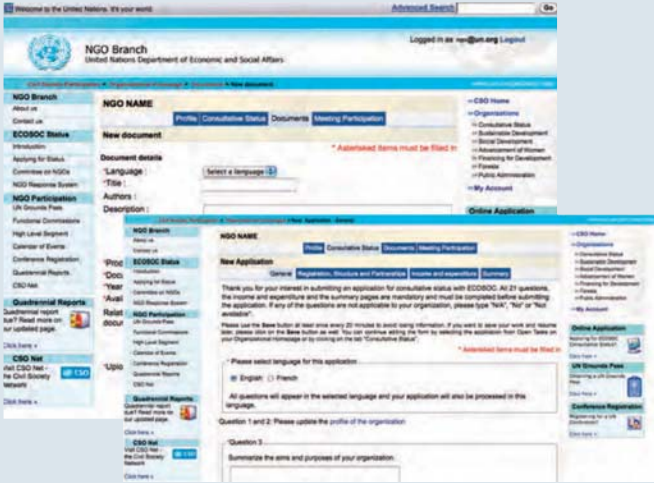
Welcome to the United Nations. It's your world.

Advanced Search

Go

NGO Branch
United Nations Department of Economic and Social Affairs

Logged in as: ngo@un.org Logout

NGO Branch
About us
Contact us

ECOSOC Status
Introduction
Applying for Status
Committee on NGOs
NGO Response System

NGO Participation
UN Grounds Pass
Functional Commissions
High Level Segment
Calendar of Events
Conference Registration
Quadrennial Reports
CSO Net

Quadrennial Reports
Quadrennial report due? Read more on our updated page.
Click here »

CSO Net
Visit CSO Net - the Civil Society Network
Click here »

NGO NAME

Profile | Consultative Status | Documents | Meeting Participation

New document

* Asterisked items must be filled in

Document details
*Language : Select a language
*Title :
Authors :
Description :

CSO Home
Organizations
Consultative Status
Sustainable Development
Social Development
Advancement of Women
Financing for Development
Forests
Public Administration
My Account

Online Application

NGO NAME

Profile | Consultative Status | Documents | Meeting Participation

New Application

General | Registration, Structure and Partnerships | Income and expenditure | Summary

Thank you for your interest in submitting an application for consultative status with ECOSOC. All 21 questions, the income and expenditure and the summary pages are mandatory and must be completed before submitting the application. If any of the questions are not applicable to your organization, please type "N/A", "No" or "Not available".

Please use the Save button at least once every 20 minutes to avoid losing information. If you want to save your work and resume later, please click on the Save button as well. You can continue editing the form by selecting the application from Open Tasks on your Organizational Homepage or by clicking on the tab "Consultative Status".

* Asterisked items must be filled in

Please select language for this application
English French

All questions will appear in the selected language and your application will also be processed in this language.

Question 1 and 2: Please update the profile of the organization

Question 3
Summarize the aims and purposes of your organization.

Online Application
Applying for ECOSOC Consultative Status?

UN Grounds Pass
Obtaining a UN Grounds Pass

Conference Registration
Registering for a UN Conference?